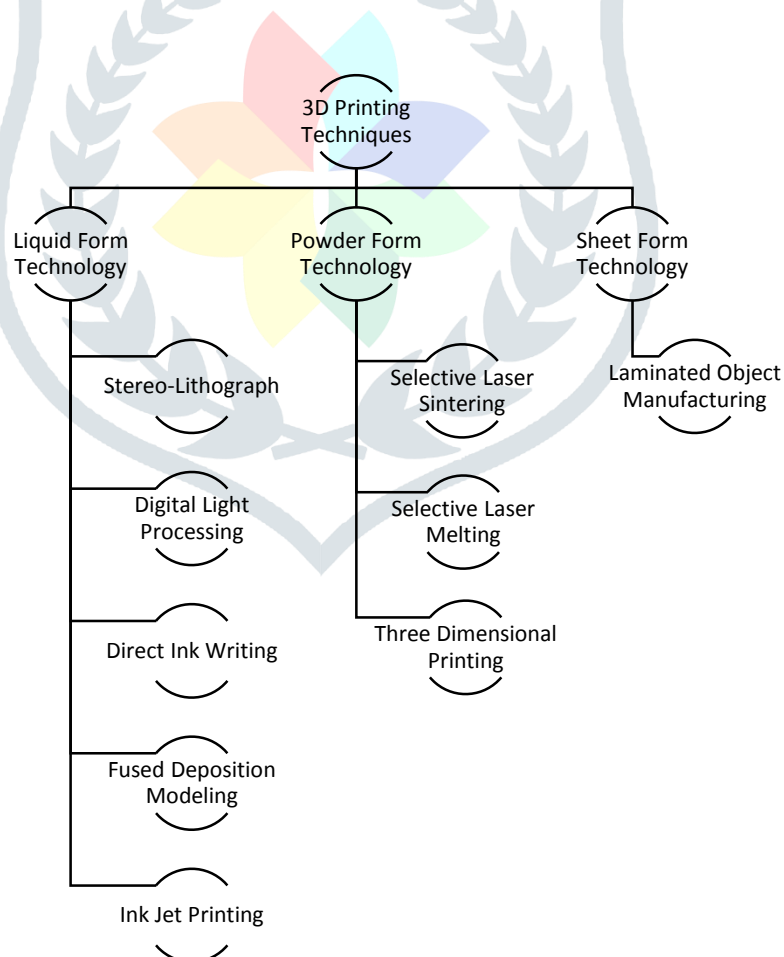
3D Printing Techniques

Liquid Form Technology

Stereo-Lithograph

Digital Light Processing

Direct Ink Writing

Fused Deposition Modeling

Ink Jet Printing

Powder Form Technology

Selective Laser Sintering

Selective Laser Melting

Three Dimensional Printing

Sheet Form Technology

Laminated Object Manufacturing